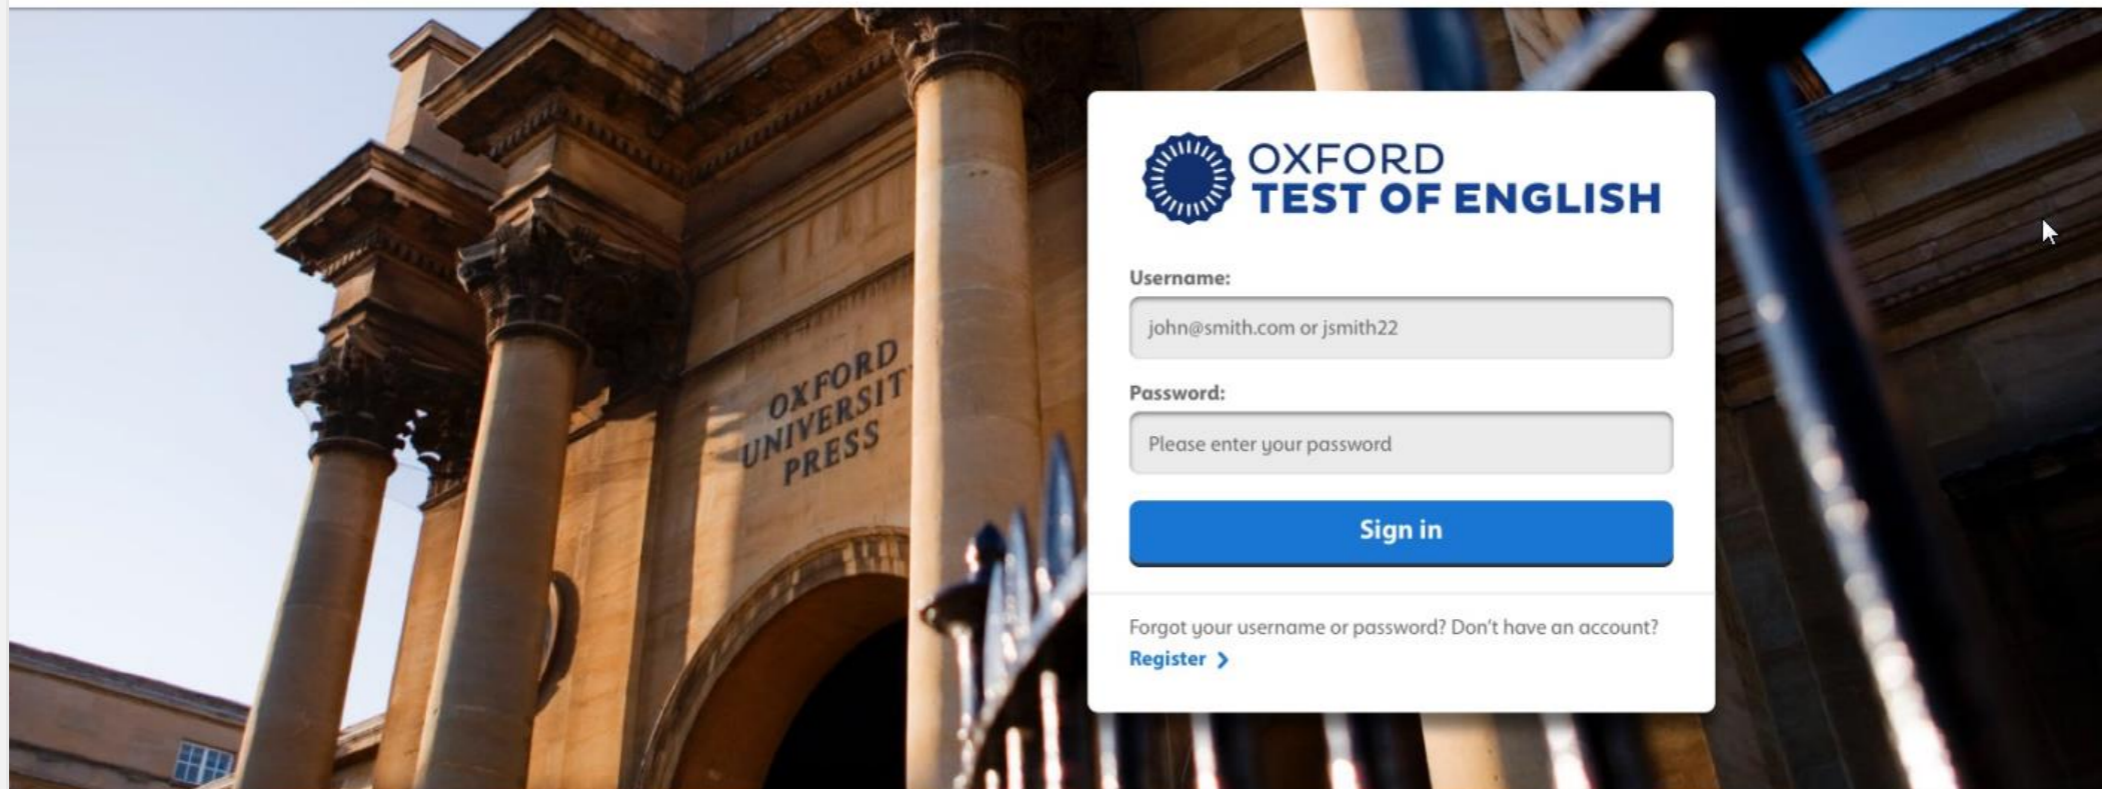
OXFORD UNIVERSITY PRESS

OXFORD
TEST OF ENGLISH

Username:

john@smith.com or jsmith22

Password:

Please enter your password

Sign in

Forgot your username or password? Don't have an account?
Register ›